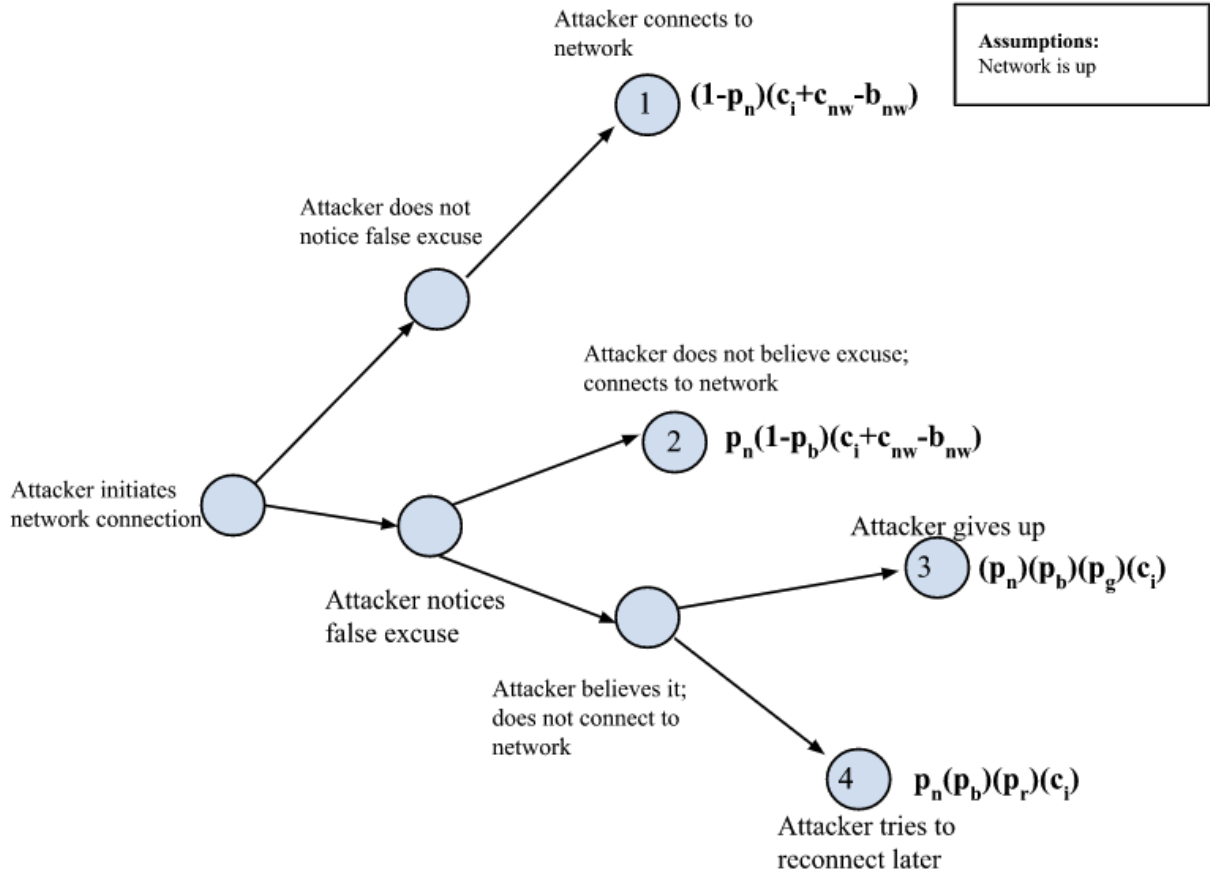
Attacker connects to network

Assumptions:
Network is up

1 $(1-p_n)(c_i+c_{nw}-b_{nw})$

Attacker does not notice false excuse

Attacker does not believe excuse; connects to network

2 $p_n(1-p_b)(c_i+c_{nw}-b_{nw})$

Attacker initiates network connection

Attacker gives up

3 $(p_n)(p_b)(p_g)(c_i)$

Attacker notices false excuse

Attacker believes it; does not connect to network

4 $p_n(p_b)(p_r)(c_i)$

Attacker tries to reconnect later